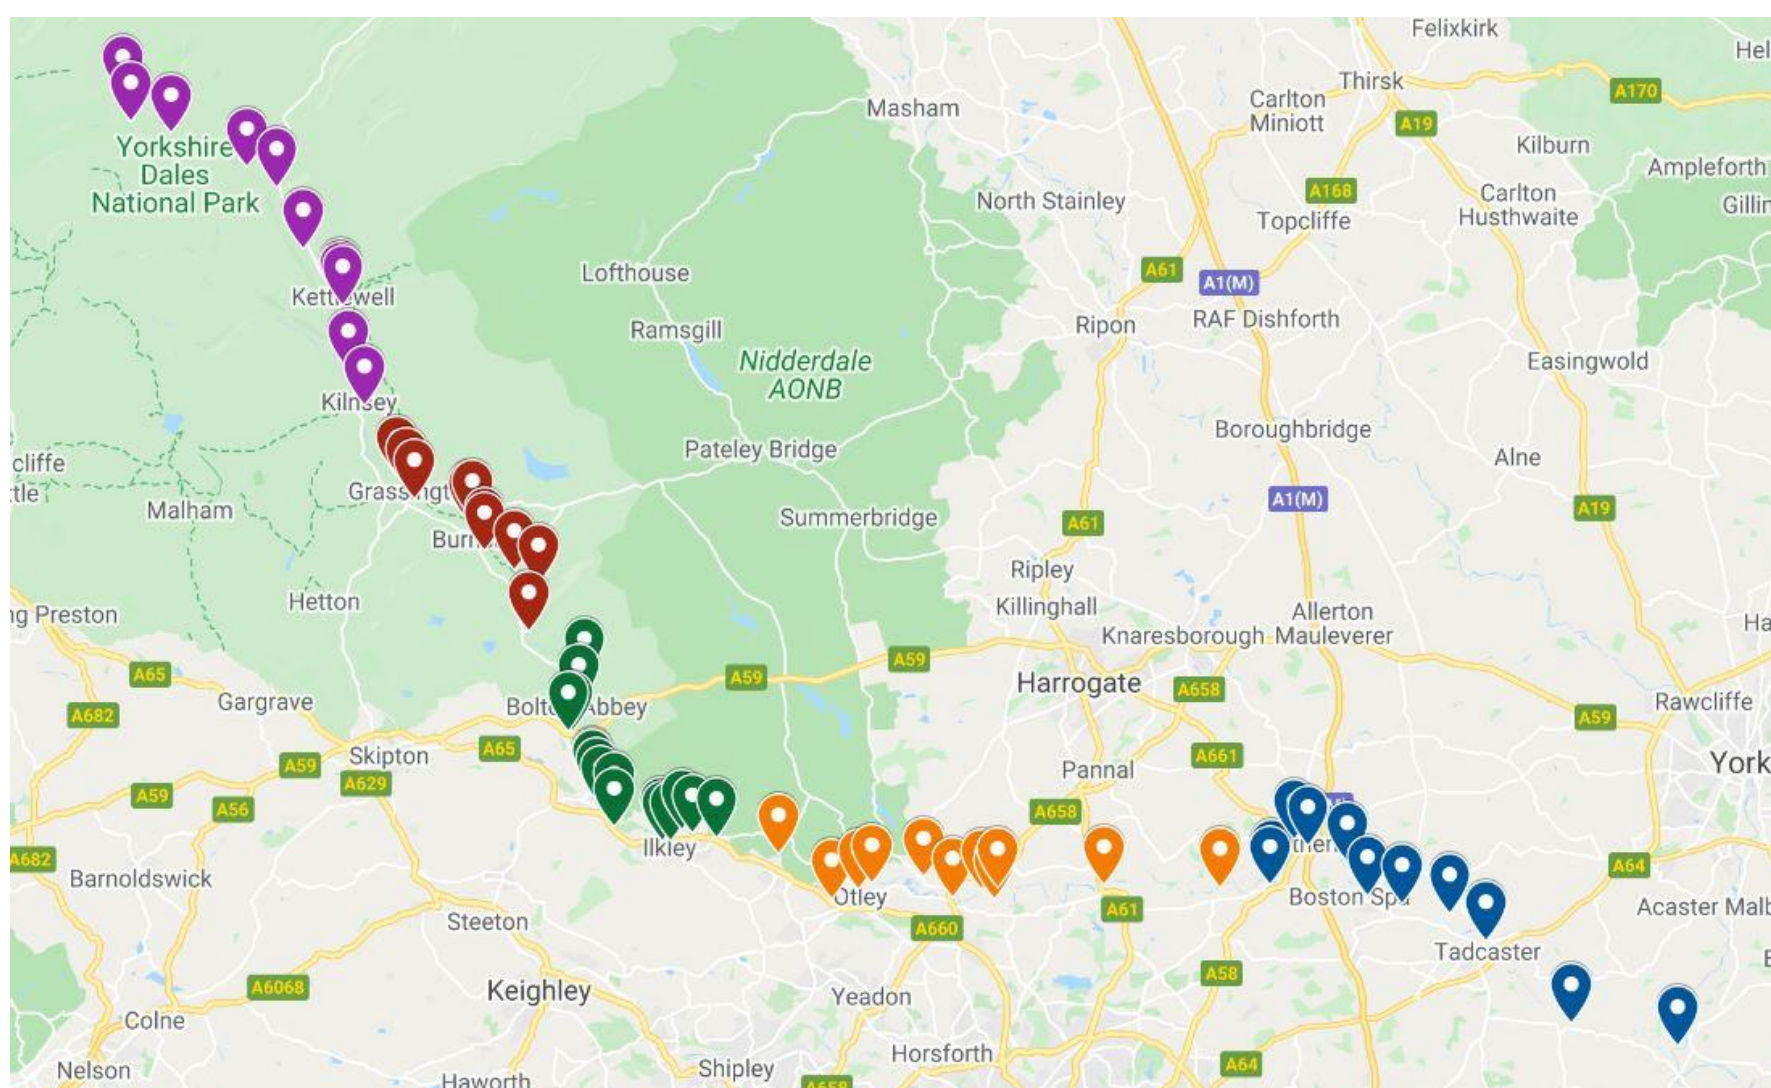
Felixkirk
Hel
Thirsk
A170
Carlton Miniott
A19
Masham
Kilburn
Ampleforth
Carlton Husthwaite
Gillin
Yorkshire Dales National Park
North Stainley
A168
Topcliffe
A61
A1(M)
Lofthouse
Kettlewell
Ripon
RAF Dishforth
Ramsgill
Nidderdale AONB
Easingwold
Kilnsey
Boroughbridge
cliffe
Pateley Bridge
Alne
ttle
Grassington
Malham
A1(M)
Summerbridge
A61
A19
Burnsall
Ripley
Hetton
Killinghall
Allerton Mauleverer
ng Preston
Knaresborough
Ha
A65
A59
A59
Harrogate
A658
Gargrave
A682
Bolton Abbey
Rawcliffe
A59
Skipton
A65
A661
A59
York
A629
Pannal
A59
A56
A658
A682
Ilkley
Wetherby
A64
Barnoldswick
Otley
A61
Boston Spa
Acaster Malb
Steeton
A660
Tadcaster
A58
A6068
Keighley
Yeadon
Colne
Horsforth
Nelson
Haworth
Shipley
A658
A64